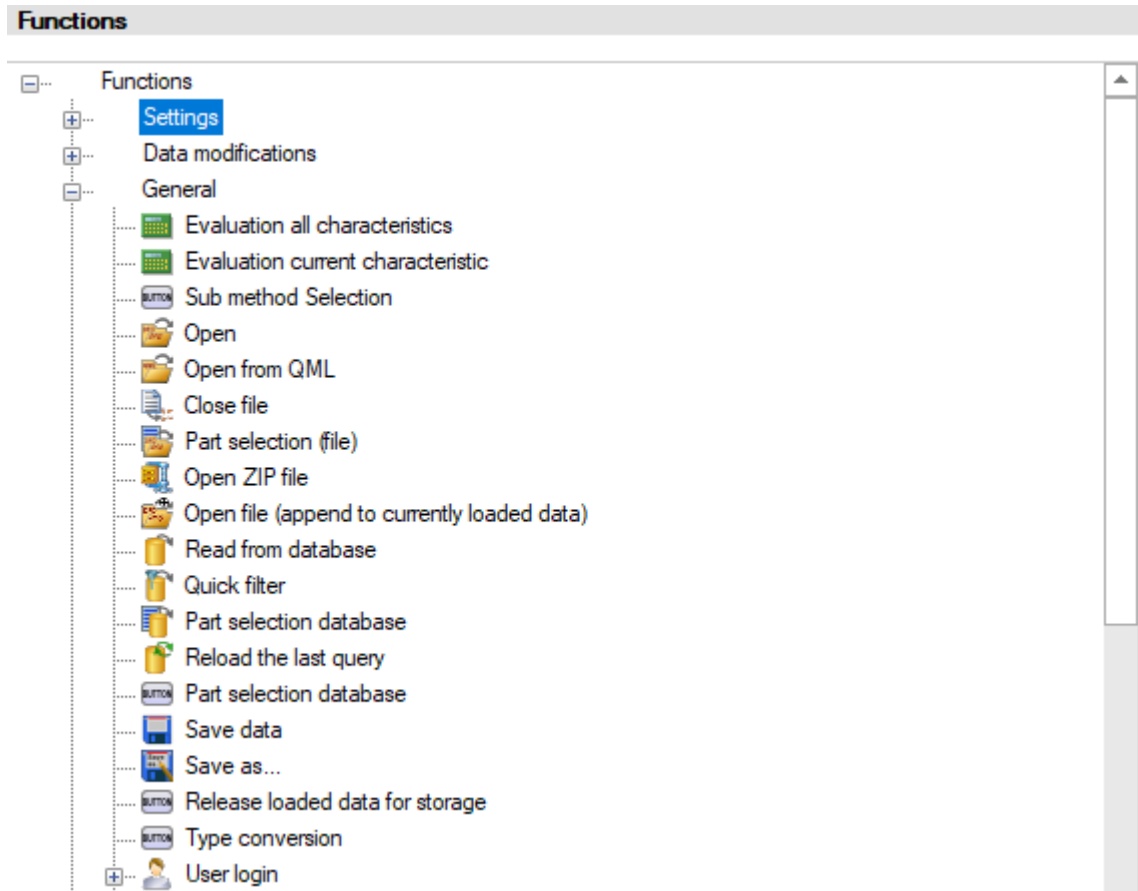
Functions

Functions
Settings
Data modifications
General
Evaluation all characteristics
Evaluation current characteristic
Sub method Selection
Open
Open from QML
Close file
Part selection (file)
Open ZIP file
Open file (append to currently loaded data)
Read from database
Quick filter
Part selection database
Reload the last query
Part selection database
Save data
Save as...
Release loaded data for storage
Type conversion
User login